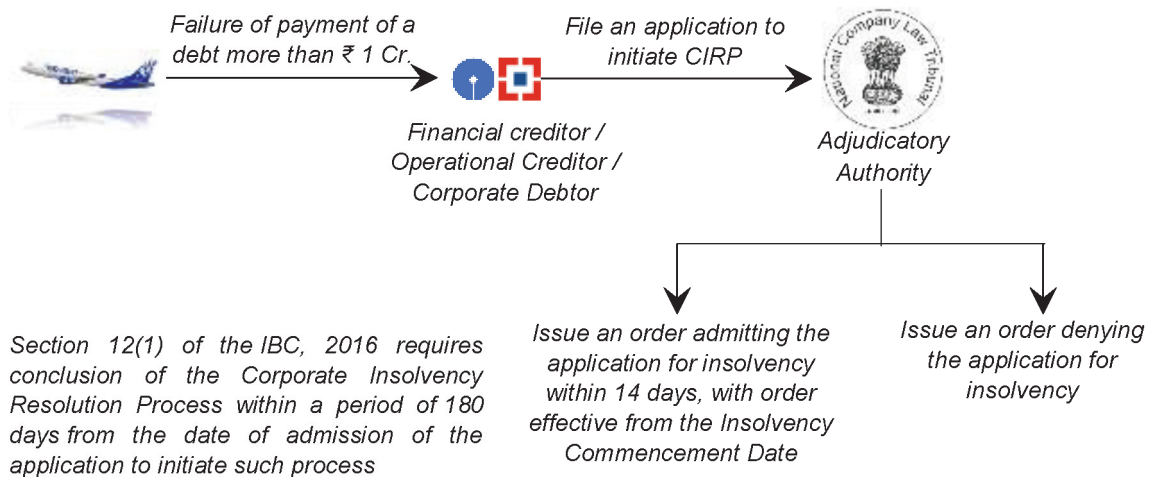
Failure of payment of a debt more than ₹ 1 Cr.

File an application to initiate CIRP

National Company Law Tribunal

Financial creditor / Operational Creditor / Corporate Debtor

Adjudicatory Authority

Issue an order admitting the application for insolvency within 14 days, with order effective from the Insolvency Commencement Date

Issue an order denying the application for insolvency

Section 12(1) of the IBC, 2016 requires conclusion of the Corporate Insolvency Resolution Process within a period of 180 days from the date of admission of the application to initiate such process